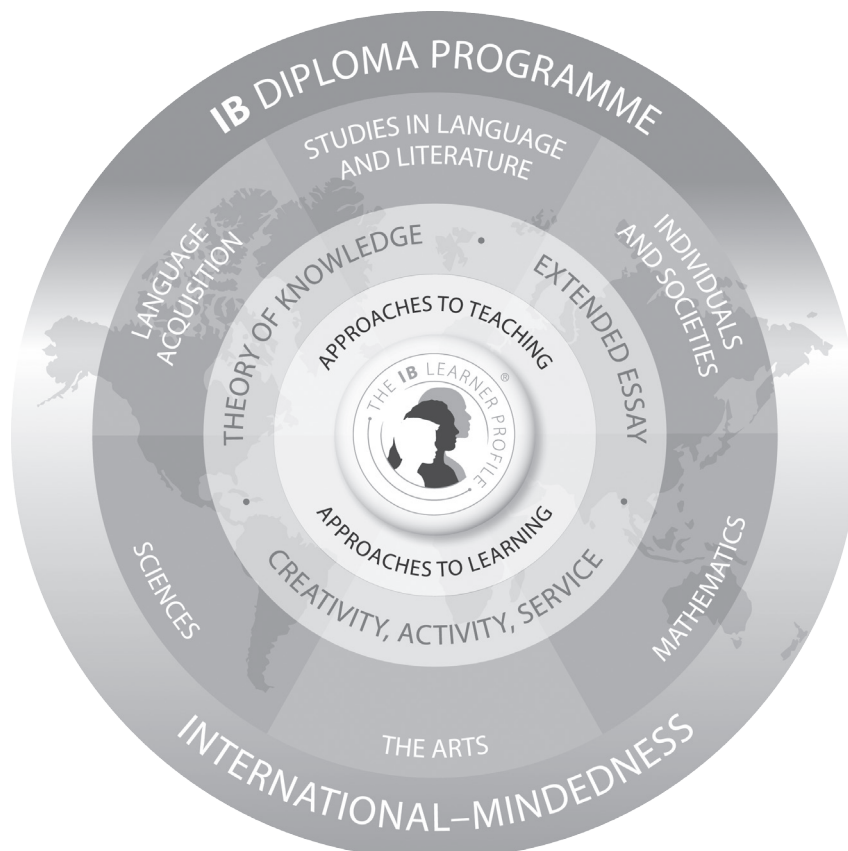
IB DIPLOMA PROGRAMME

STUDIES IN LANGUAGE AND LITERATURE

LANGUAGE ACQUISITION

INDIVIDUALS AND SOCIETIES

THEORY OF KNOWLEDGE

EXTENDED ESSAY

APPROACHES TO TEACHING

THE IB LEARNER PROFILE ®

APPROACHES TO LEARNING

CREATIVITY, ACTIVITY, SERVICE

SCIENCES

MATHEMATICS

THE ARTS

INTERNATIONAL–MINDEDNESS